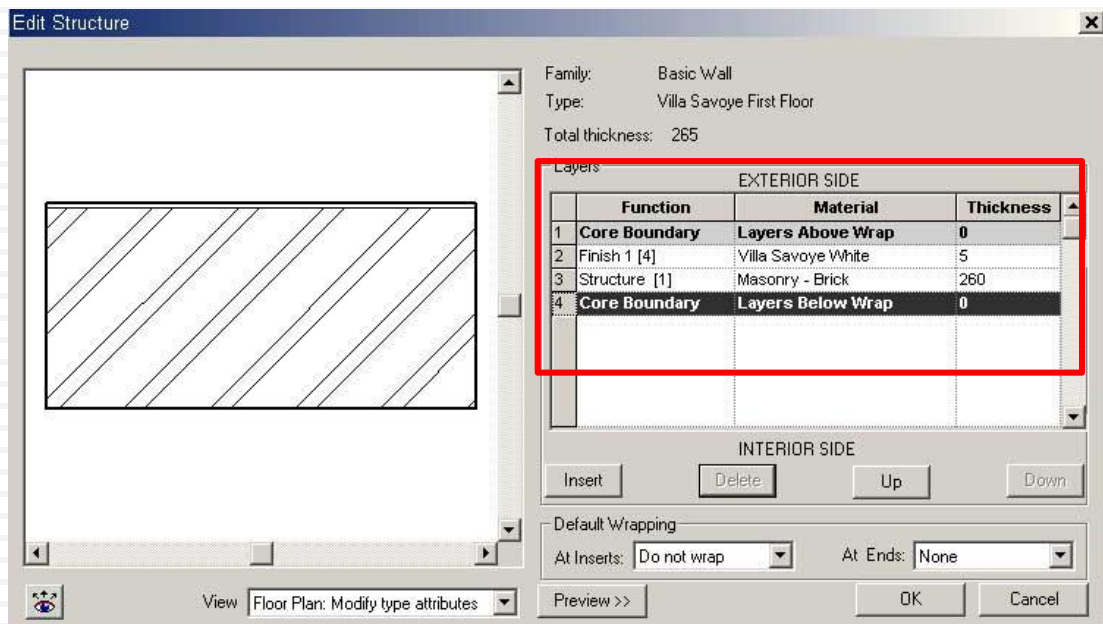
Edit Structure

Family: Basic Wall
Type: Villa Savoye First Floor
Total thickness: 265

Layers

EXTERIOR SIDE

| | Function | Material | Thickness |
|---|---|---|---|
| 1 | Core Boundary | Layers Above Wrap | 0 |
| 2 | Finish 1 [4] | Villa Savoye White | 5 |
| 3 | Structure [1] | Masonry - Brick | 260 |
| 4 | Core Boundary | Layers Below Wrap | 0 |

INTERIOR SIDE

Insert Delete Up Down

Default Wrapping
At Inserts: Do not wrap At Ends: None

View Floor Plan: Modify type attributes

Preview >> OK Cancel